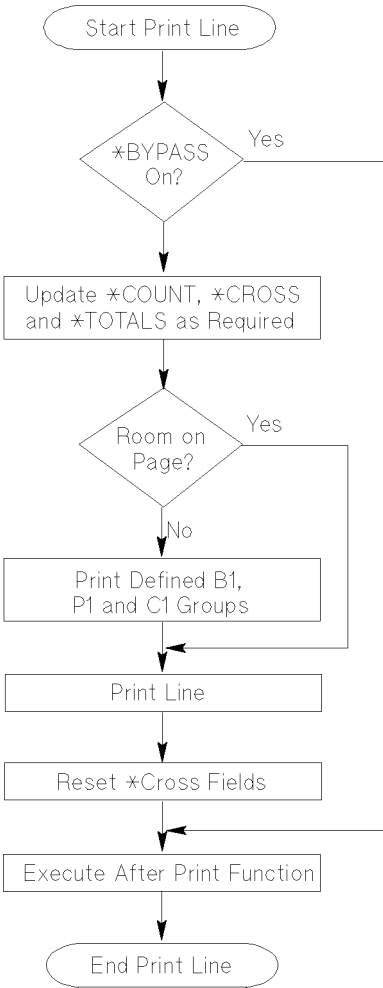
Start Print Line

*BYPASS On?

Yes

Update *COUNT, *CROSS and *TOTALS as Required

Room on Page?

Yes

No

Print Defined B1, P1 and C1 Groups

Print Line

Reset *Cross Fields

Execute After Print Function

End Print Line